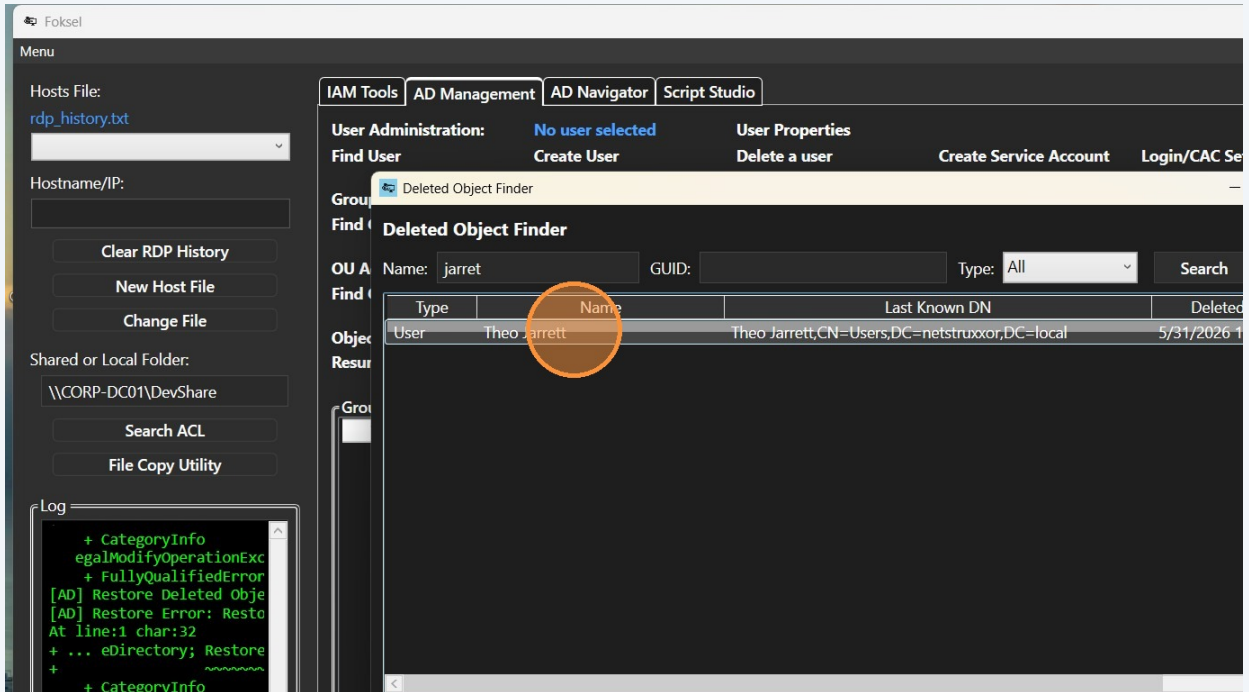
Foksel

Menu

Hosts File:
rdp_history.txt

Hostname/IP:

Clear RDP History
New Host File
Change File

Shared or Local Folder:
\\CORP-DC01\DevShare

Search ACL
File Copy Utility

Log
+ CategoryInfo
egalModifyOperationExc
+ FullyQualifiedError
[AD] Restore Deleted Obje
[AD] Restore Error: Resto
At line:1 char:32
+ ... eDirectory; Restore
+ ~~~~~~~
+ CategoryInfo

IAM Tools | AD Management | AD Navigator | Script Studio

User Administration: No user selected User Properties
Find User Create User Delete a user Create Service Account Login/CAC Se

Grou
Find
OU A
Find
Obje
Resur
Grou

Deleted Object Finder

Deleted Object Finder

Name: jarret GUID: Type: All Search

| Type | Name | Last Known DN | Deleted |
|---|---|---|---|
| User | Theo Jarrett | Theo Jarrett,CN=Users,DC=netstruxxor,DC=local | 5/31/2026 1 |